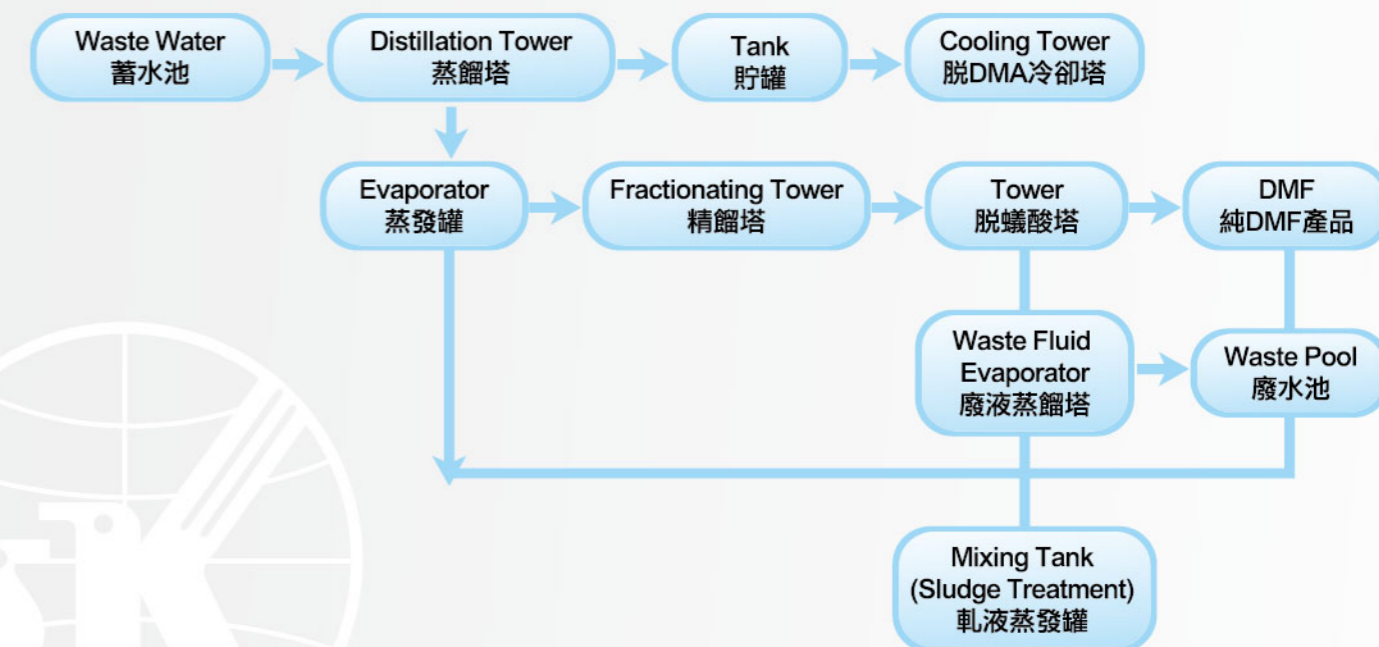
Waste Water
蓄水池

Distillation Tower
蒸餾塔

Tank
貯罐

Cooling Tower
脫DMA冷卻塔

Evaporator
蒸發罐

Fractionating Tower
精餾塔

Tower
脫蟻酸塔

DMF
純DMF產品

Waste Fluid Evaporator
廢液蒸餾塔

Waste Pool
廢水池

Mixing Tank (Sludge Treatment)
軋液蒸發罐